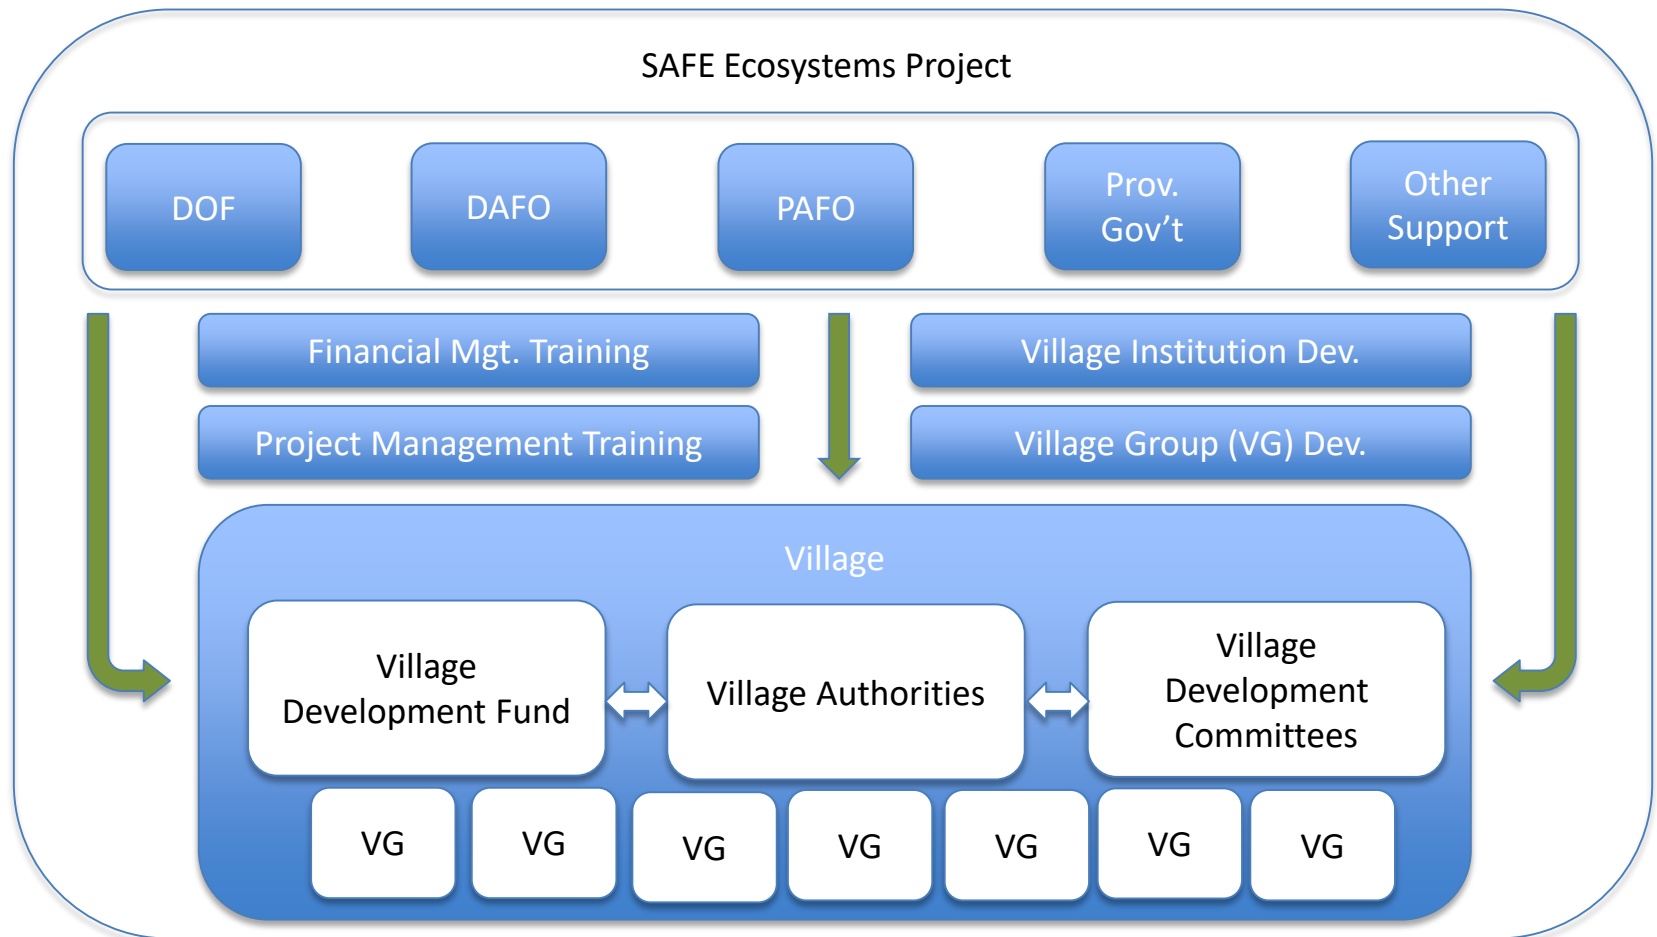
SAFE Ecosystems Project

DOF

DAFO

PAFO

Prov. Gov’t

Other Support

Financial Mgt. Training

Project Management Training

Village Institution Dev.

Village Group (VG) Dev.

Village

Village Development Fund

Village Authorities

Village Development Committees

VG

VG

VG

VG

VG

VG

VG